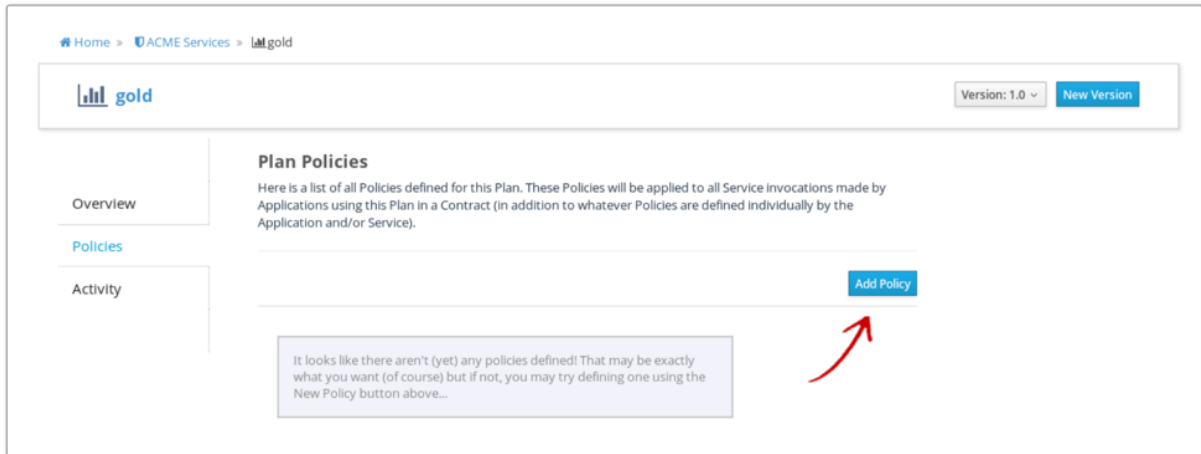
Home » ACME Services » gold

gold

Version: 1.0

New Version

Overview

Policies

Activity

Plan Policies

Here is a list of all Policies defined for this Plan. These Policies will be applied to all Service invocations made by Applications using this Plan in a Contract (in addition to whatever Policies are defined individually by the Application and/or Service).

Add Policy

It looks like there aren't (yet) any policies defined! That may be exactly what you want (of course) but if not, you may try defining one using the New Policy button above...